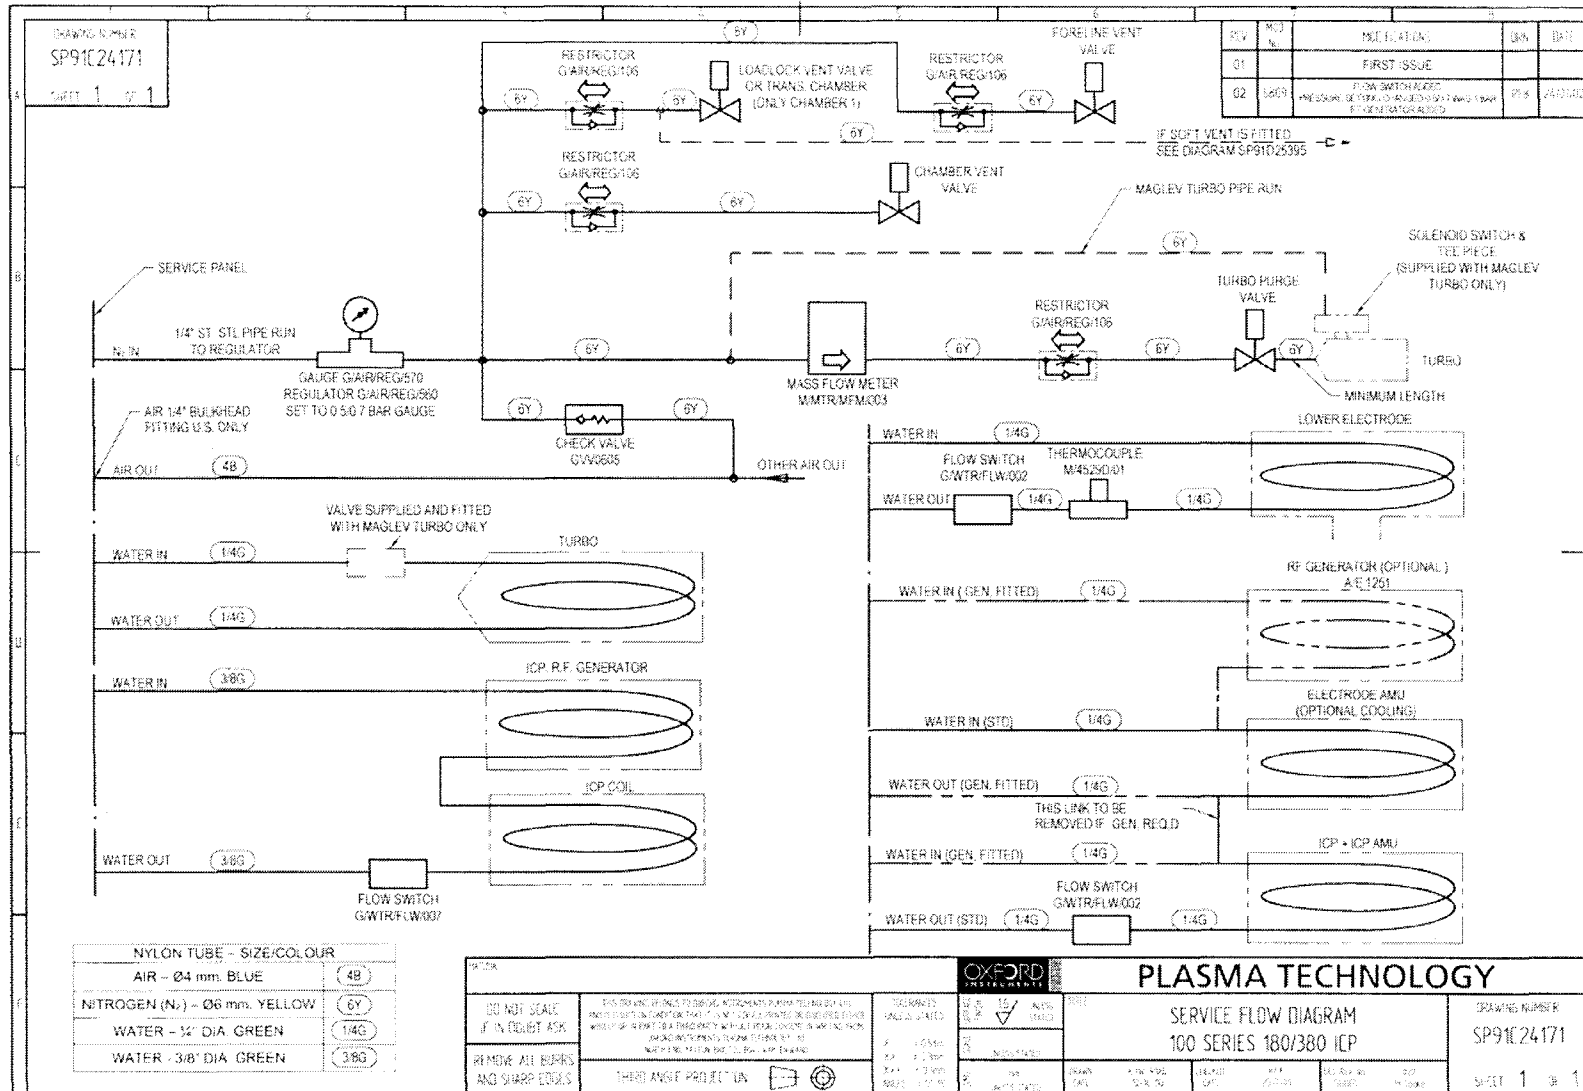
DRAWING NUMBER
SP91E24171
SHEET 1 OF 1

| REV | MOD No. | MODIFICATIONS | DRN | DATE |
|---|---|---|---|---|
| 01 | | FIRST ISSUE | | |
| 02 | 5469 | FLOW SWITCH ADDED PRESSURE SETTING CHANGED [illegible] | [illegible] | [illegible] |

RESTRICTOR G/AIR/REG/106
6Y
LOADLOCK VENT VALVE OR TRANS. CHAMBER (ONLY CHAMBER 1)
RESTRICTOR G/AIR/REG/106
FORELINE VENT VALVE
IF SOFT VENT IS FITTED SEE DIAGRAM SP91D25395
RESTRICTOR G/AIR/REG/106
CHAMBER VENT VALVE
MAGLEV TURBO PIPE RUN
SOLENOID SWITCH & TEE PIECE (SUPPLIED WITH MAGLEV TURBO ONLY)
SERVICE PANEL
TURBO PURGE VALVE
RESTRICTOR G/AIR/REG/106
1/4" ST. STL PIPE RUN TO REGULATOR
N₂ IN
GAUGE G/AIR/REG/570 REGULATOR G/AIR/REG/560 SET TO 0.5-0.7 BAR GAUGE
MASS FLOW METER M/MTR/MFM/003
TURBO
MINIMUM LENGTH
AIR 1/4" BULKHEAD FITTING U.S. ONLY
CHECK VALVE GVV0605
LOWER ELECTRODE
AIR OUT 4B
OTHER AIR OUT
WATER IN 1/4G
FLOW SWITCH G/WTR/FLW/002
THERMOCOUPLE M/45250/01
WATER OUT 1/4G 1/4G
VALVE SUPPLIED AND FITTED WITH MAGLEV TURBO ONLY
TURBO
WATER IN 1/4G
WATER OUT 1/4G
RF GENERATOR (OPTIONAL) A/E 1251
WATER IN (GEN. FITTED) 1/4G
ICP. R.F. GENERATOR
WATER IN 3/8G
ELECTRODE AMU (OPTIONAL COOLING)
WATER IN (STD) 1/4G
ICP COIL
WATER OUT (GEN. FITTED) 1/4G
THIS LINK TO BE REMOVED IF GEN. REQ.D
WATER OUT 3/8G
FLOW SWITCH G/WTR/FLW/007
WATER IN (GEN. FITTED) 1/4G
ICP + ICP AMU
FLOW SWITCH G/WTR/FLW/002
WATER OUT (STD) 1/4G 1/4G

| NYLON TUBE - SIZE/COLOUR | |
|---|---|
| AIR - Ø4 mm. BLUE | 4B |
| NITROGEN (N₂) - Ø6 mm. YELLOW | 6Y |
| WATER - 1/4" DIA. GREEN | 1/4G |
| WATER - 3/8" DIA. GREEN | 3/8G |

DO NOT SCALE IF IN DOUBT ASK
REMOVE ALL BURRS AND SHARP EDGES
THIRD ANGLE PROJECTION
TOLERANCES UNLESS STATED
OXFORD INSTRUMENTS
PLASMA TECHNOLOGY
SERVICE FLOW DIAGRAM
100 SERIES 180/380 ICP
DRAWING NUMBER
SP91E24171
SHEET 1 OF 1